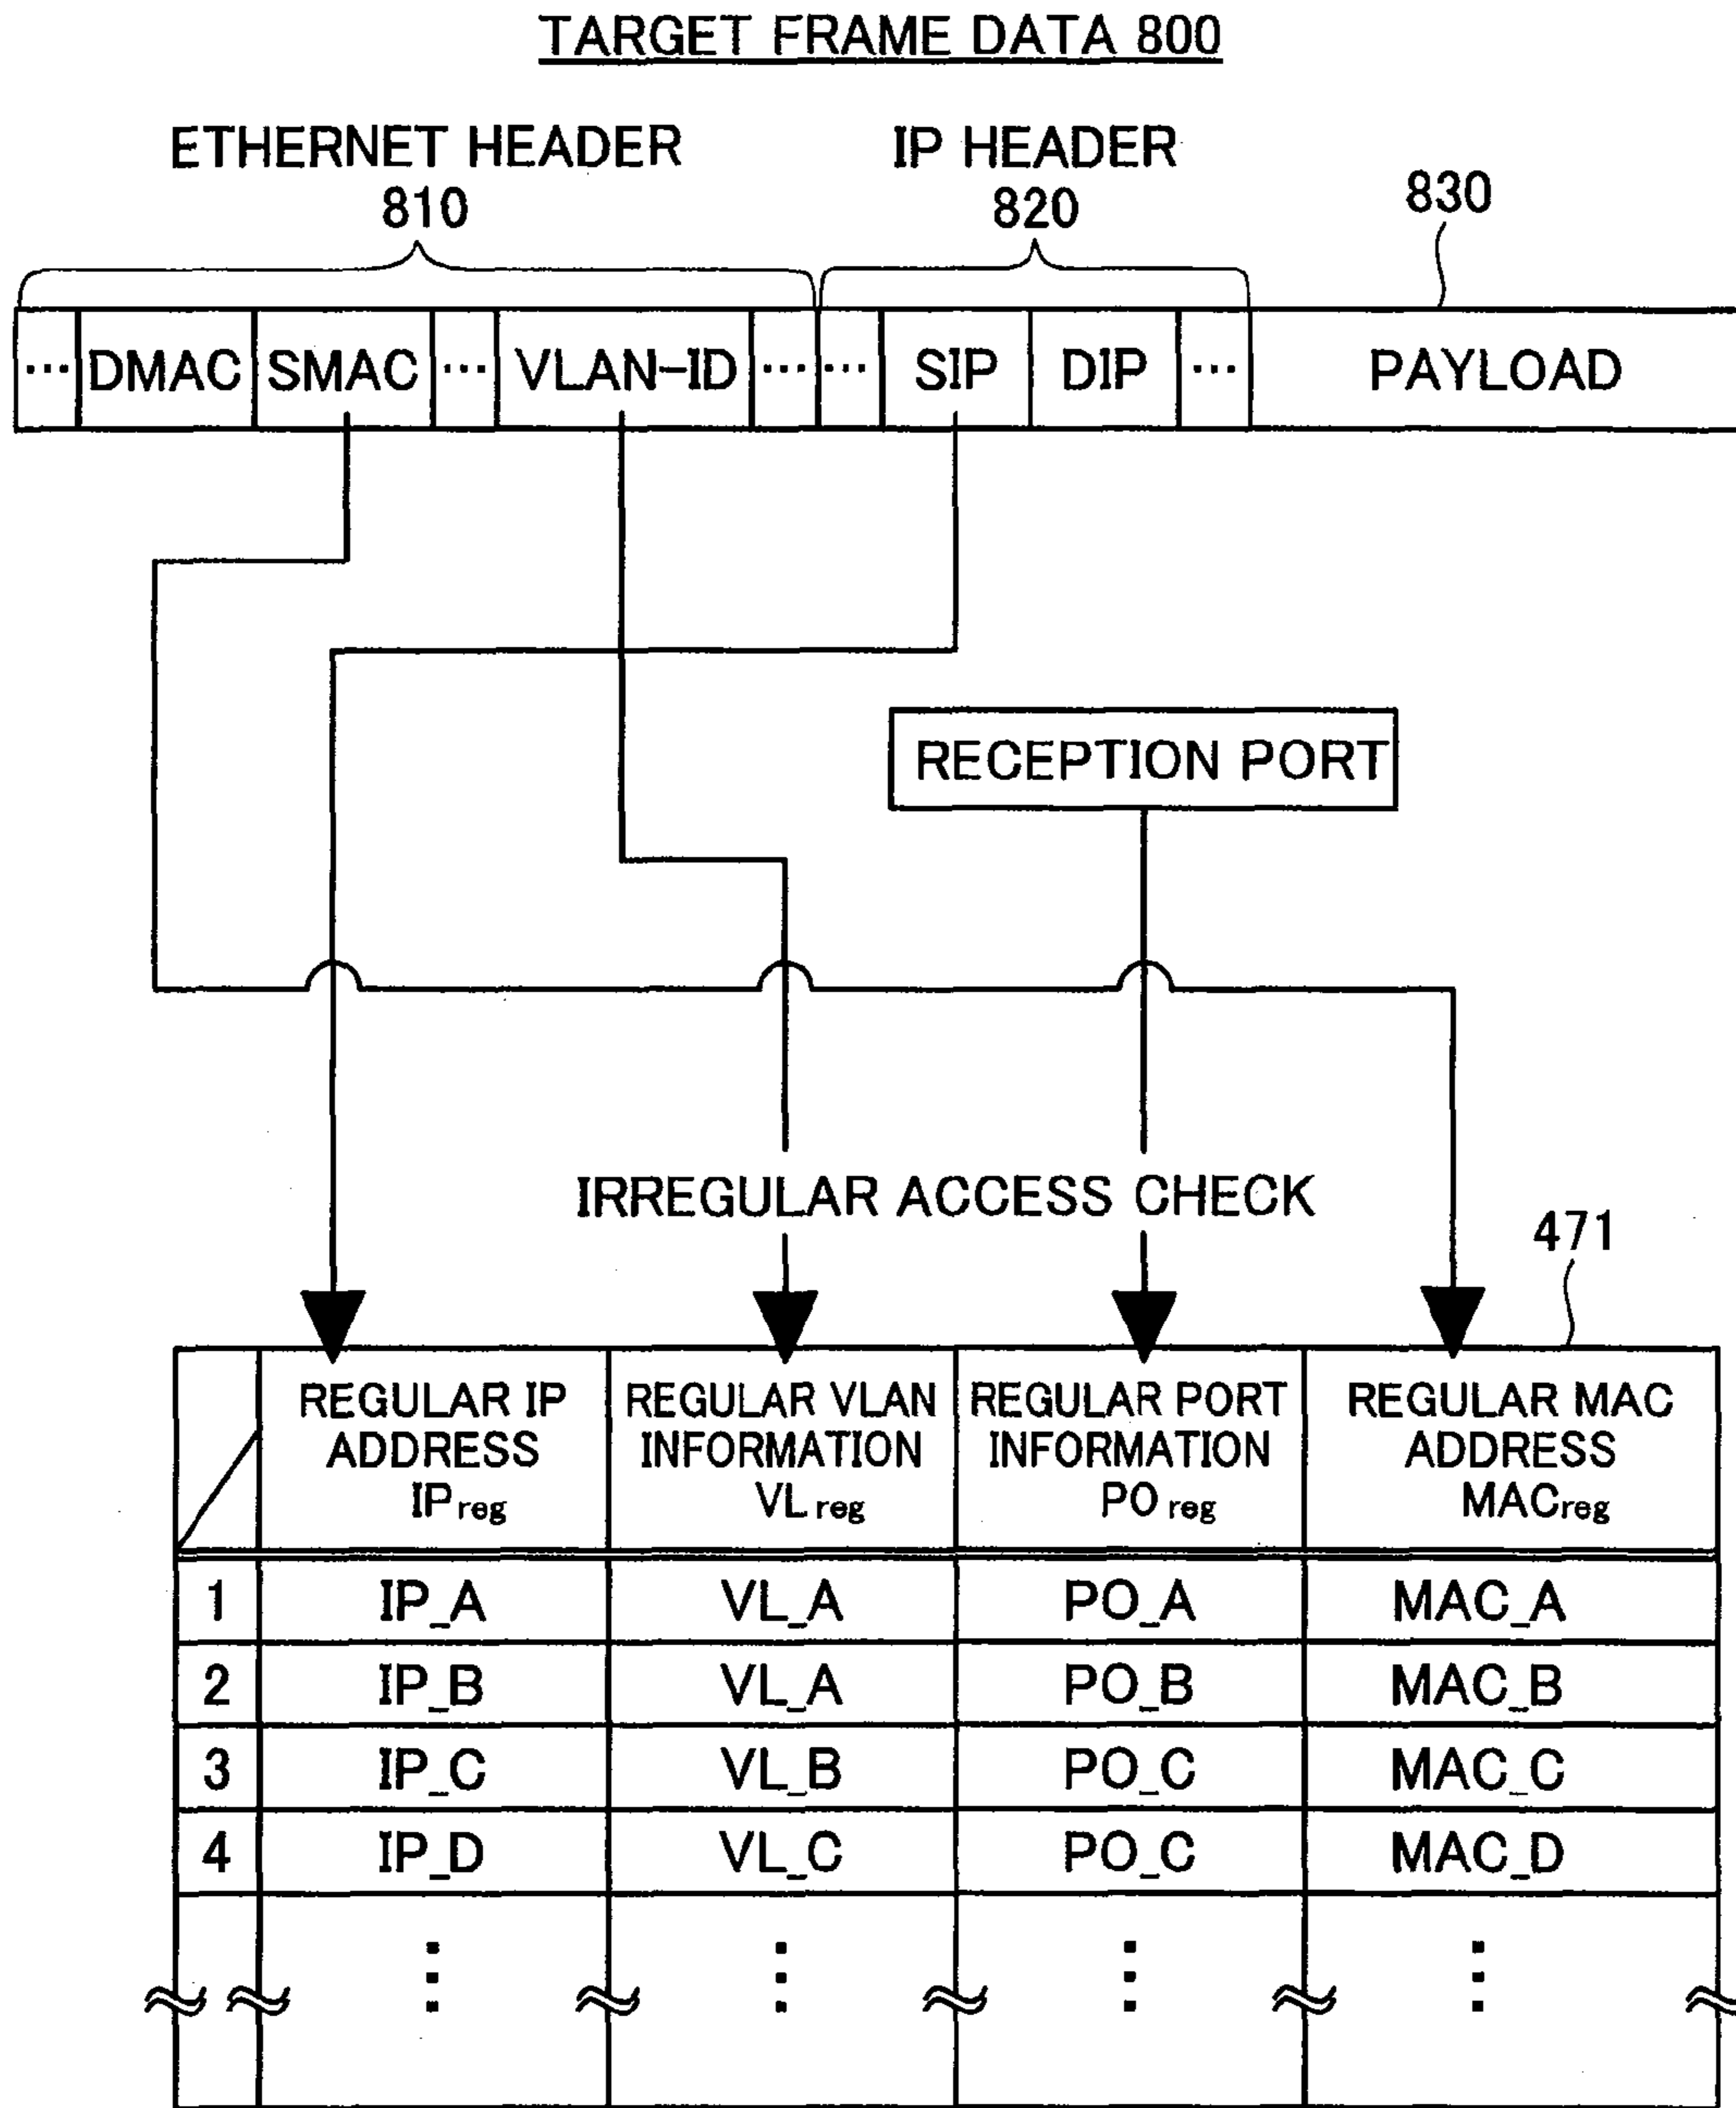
TARGET FRAME DATA 800

ETHERNET HEADER 810

IP HEADER 820

830

| ··· | DMAC | SMAC | ··· | VLAN-ID | ··· | ··· | SIP | DIP | ··· | PAYLOAD |
|---|---|---|---|---|---|---|---|---|---|---|

RECEPTION PORT

IRREGULAR ACCESS CHECK

471

| | REGULAR IP ADDRESS $IP_{reg}$ | REGULAR VLAN INFORMATION $VL_{reg}$ | REGULAR PORT INFORMATION $PO_{reg}$ | REGULAR MAC ADDRESS $MAC_{reg}$ |
|---|---|---|---|---|
| 1 | IP_A | VL_A | PO_A | MAC_A |
| 2 | IP_B | VL_A | PO_B | MAC_B |
| 3 | IP_C | VL_B | PO_C | MAC_C |
| 4 | IP_D | VL_C | PO_C | MAC_D |
| | ⋮ | ⋮ | ⋮ | ⋮ |